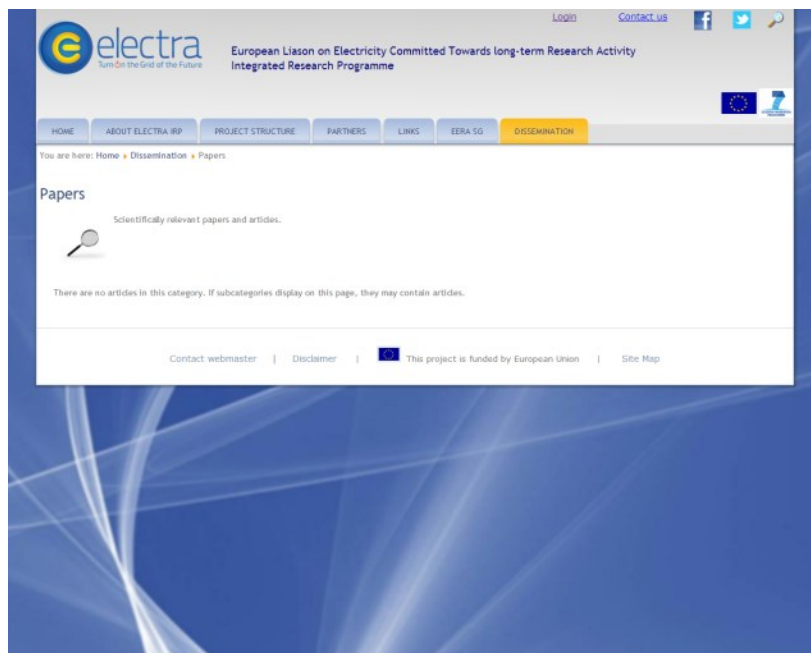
Login Contact us

electra
Turn On the Grid of the Future

European Liason on Electricity Committed Towards long-term Research Activity
Integrated Research Programme

HOME | ABOUT ELECTRA IRP | PROJECT STRUCTURE | PARTNERS | LINKS | EERA SG | DISSEMINATION

You are here: Home ▸ Dissemination ▸ Papers

Papers

Scientifically relevant papers and articles.

There are no articles in this category. If subcategories display on this page, they may contain articles.

Contact webmaster | Disclaimer | This project is funded by European Union | Site Map